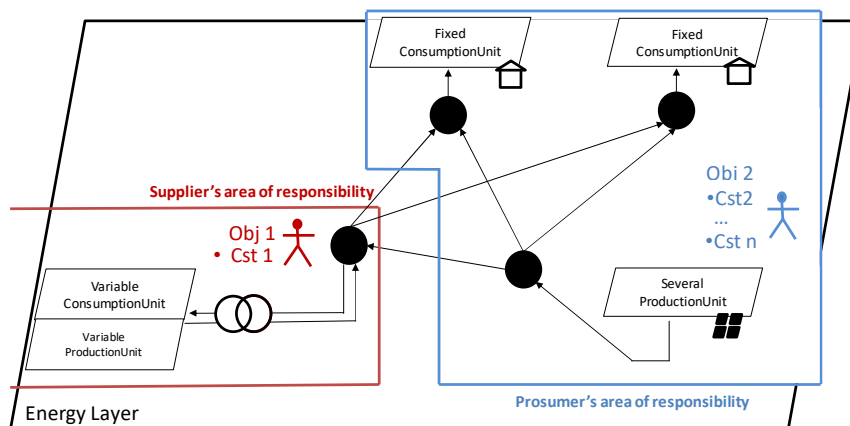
Fixed ConsumptionUnit

Fixed ConsumptionUnit

Supplier's area of responsibility

Obi 2
•Cst2
...
•Cst n

Obj 1
• Cst 1

Variable ConsumptionUnit

Variable ProductionUnit

Several ProductionUnit

Energy Layer

Prosumer's area of responsibility